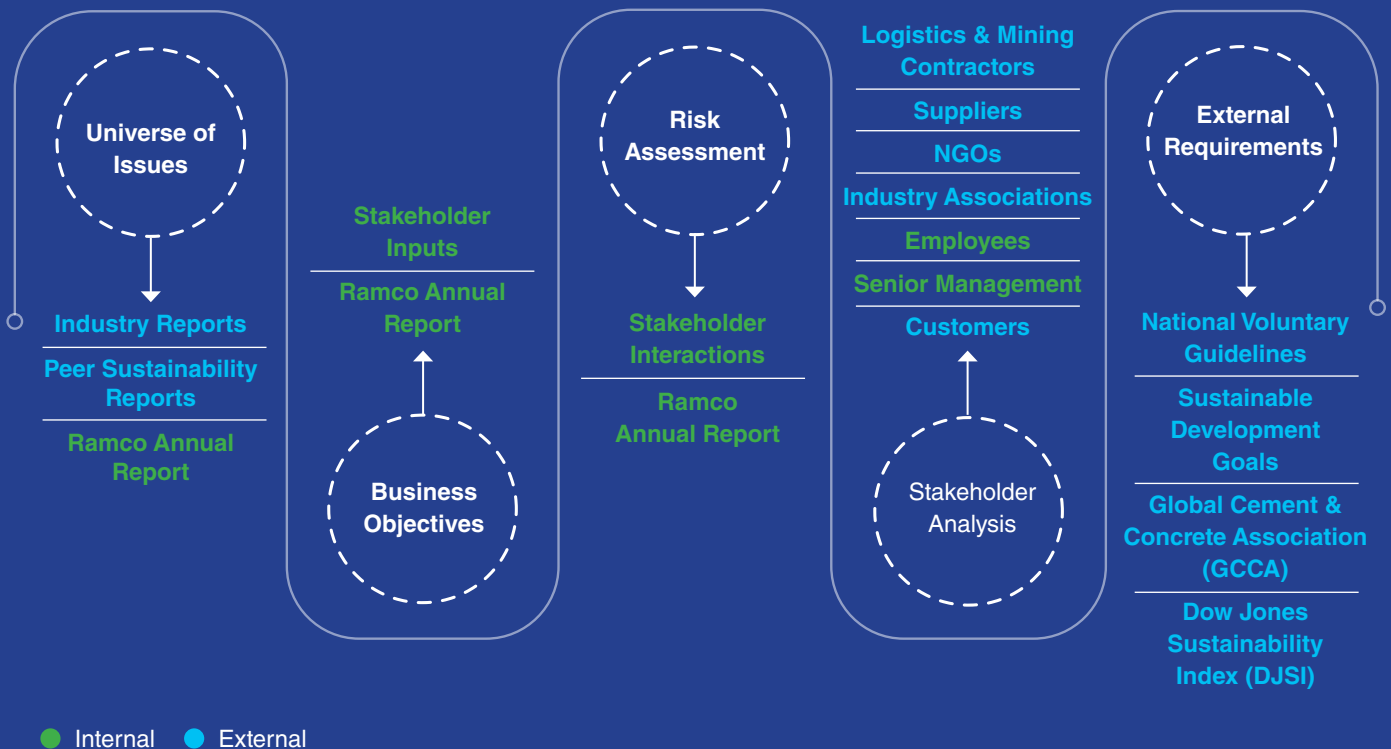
Universe of Issues

Industry Reports

Peer Sustainability Reports

Ramco Annual Report

Stakeholder Inputs

Ramco Annual Report

Business Objectives

Risk Assessment

Stakeholder Interactions

Ramco Annual Report

Logistics & Mining Contractors

Suppliers

NGOs

Industry Associations

Employees

Senior Management

Customers

Stakeholder Analysis

External Requirements

National Voluntary Guidelines

Sustainable Development Goals

Global Cement & Concrete Association (GCCA)

Dow Jones Sustainability Index (DJSI)

Internal External